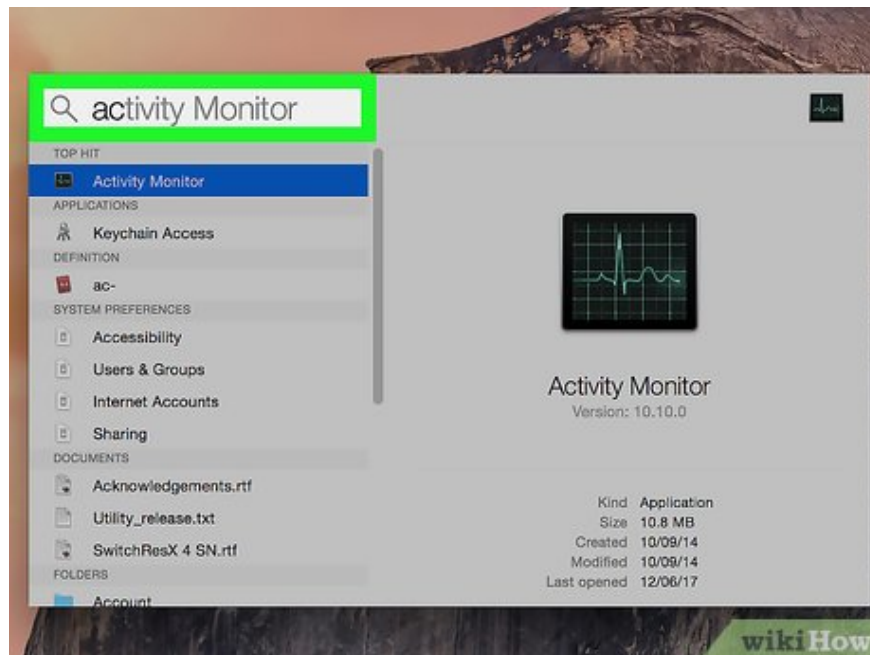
activity Monitor

TOP HIT
Activity Monitor
APPLICATIONS
Keychain Access
DEFINITION
ac-
SYSTEM PREFERENCES
Accessibility
Users & Groups
Internet Accounts
Sharing
DOCUMENTS
Acknowledgements.rtf
Utility_release.txt
SwitchResX 4 SN.rtf
FOLDERS
Account

Activity Monitor
Version: 10.10.0

Kind Application
Size 10.8 MB
Created 10/09/14
Modified 10/09/14
Last opened 12/06/17

wikiHow